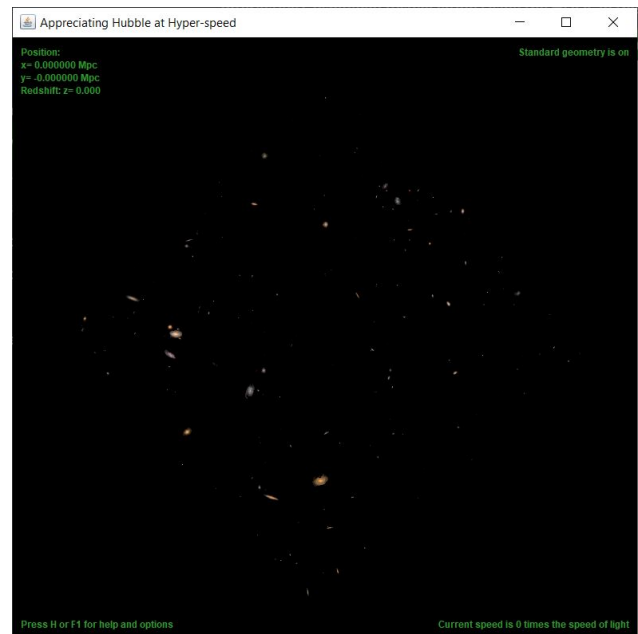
Appreciating Hubble at Hyper-speed

Position:
x= 0.000000 Mpc
y= -0.000000 Mpc
Redshift: z= 0.000

Standard geometry is on

Press H or F1 for help and options

Current speed is 0 times the speed of light